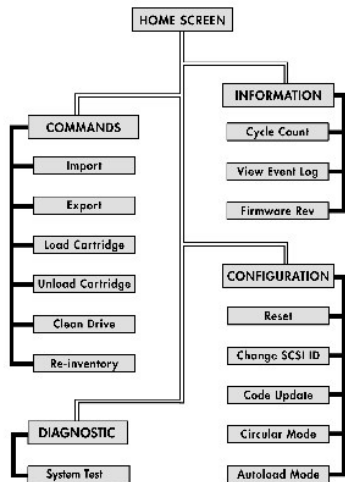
HOME SCREEN

INFORMATION

Cycle Count

View Event Log

Firmware Rev

COMMANDS

Import

Export

Load Cartridge

Unload Cartridge

Clean Drive

Re-inventory

CONFIGURATION

Reset

Change SCSI ID

Code Update

Circular Mode

Autoload Mode

DIAGNOSTIC

System Test